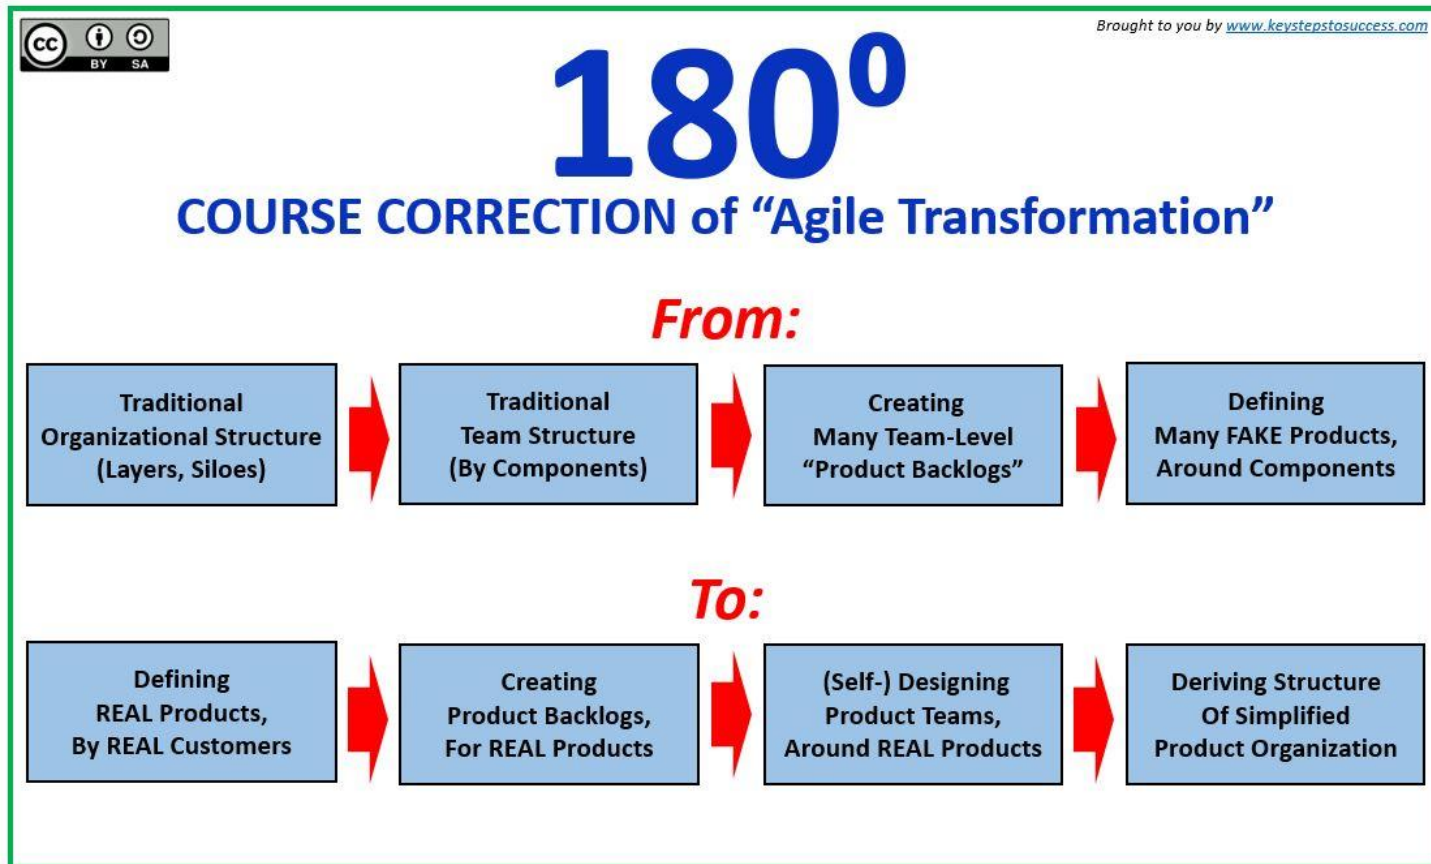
cc BY SA

Brought to you by www.keystepstosuccess.com

$180^0$

COURSE CORRECTION of “Agile Transformation”

From:

Traditional Organizational Structure (Layers, Siloes)

Traditional Team Structure (By Components)

Creating Many Team-Level “Product Backlogs”

Defining Many FAKE Products, Around Components

To:

Defining REAL Products, By REAL Customers

Creating Product Backlogs, For REAL Products

(Self-) Designing Product Teams, Around REAL Products

Deriving Structure Of Simplified Product Organization